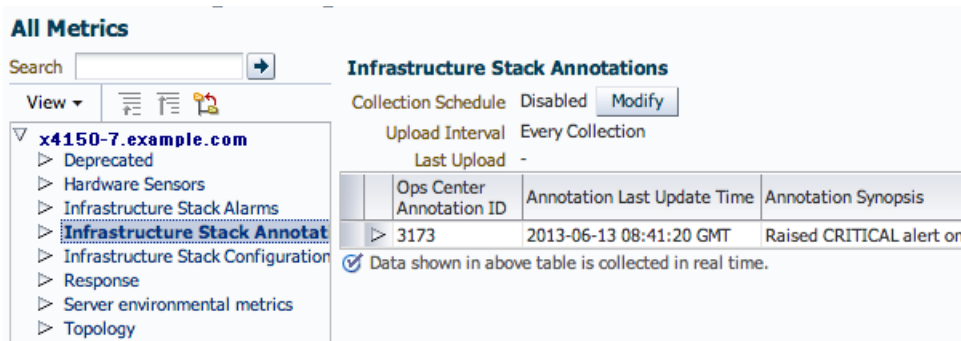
All Metrics

Search

View ▾

▽ x4150-7.example.com
▷ Deprecated
▷ Hardware Sensors
▷ Infrastructure Stack Alarms
▷ Infrastructure Stack Annotat
▷ Infrastructure Stack Configuration
▷ Response
▷ Server environmental metrics
▷ Topology

Infrastructure Stack Annotations

Collection Schedule Disabled Modify

Upload Interval Every Collection

Last Upload -

| | Ops Center Annotation ID | Annotation Last Update Time | Annotation Synopsis |
|---|---|---|---|
| ▷ | 3173 | 2013-06-13 08:41:20 GMT | Raised CRITICAL alert on |

Data shown in above table is collected in real time.